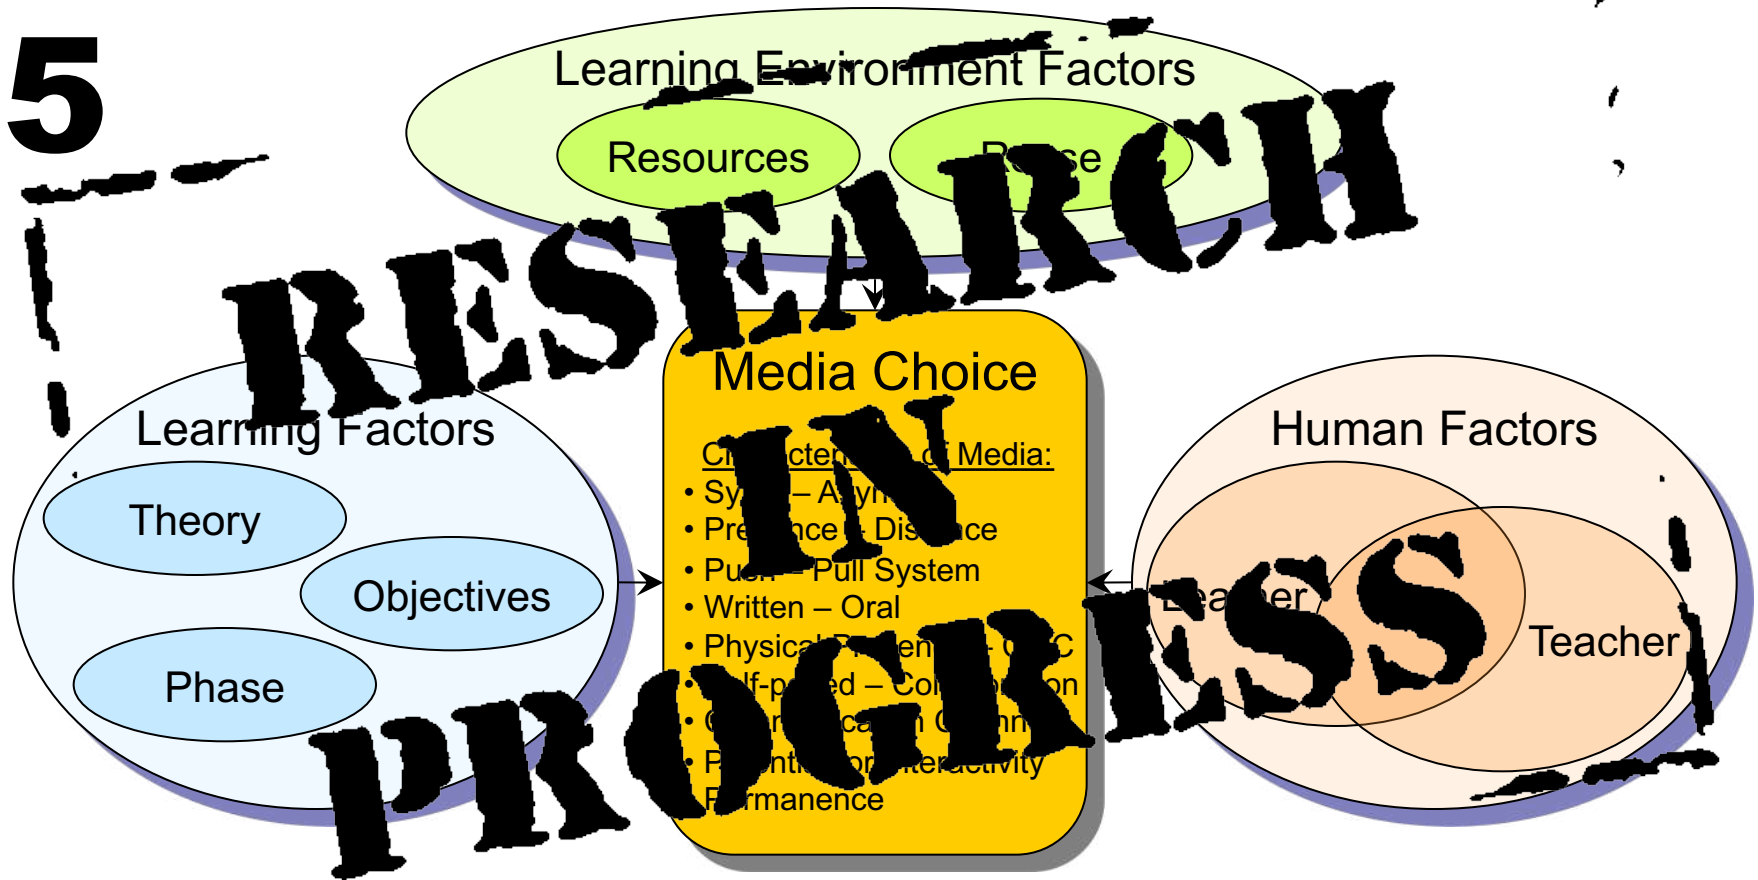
5

Learning Environment Factors

Resources

P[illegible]se

RESEARCH IN PROGRESS

Media Choice

Ch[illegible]cte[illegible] of Media:
• Sy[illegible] – A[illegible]
• Pre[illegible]nce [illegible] Dis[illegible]ce
• Pu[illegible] – Pull System
• Written – Oral
• Physical P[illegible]en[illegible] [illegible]C
• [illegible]lf-p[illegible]ed – Co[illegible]on
• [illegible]
• P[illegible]nti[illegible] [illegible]teractivity
• P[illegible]rmanence

Learning Factors

Theory

Objectives

Phase

Human Factors

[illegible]ea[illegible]er

Teacher